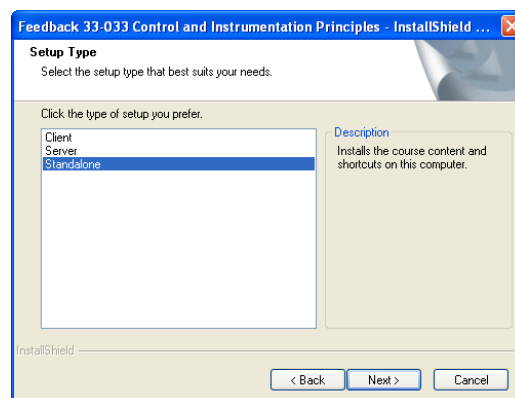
Feedback 33-033 Control and Instrumentation Principles - InstallShield ...

Setup Type
Select the setup type that best suits your needs.

Click the type of setup you prefer.

Client
Server
Standalone

Description
Installs the course content and shortcuts on this computer.

InstallShield

< Back
Next >
Cancel